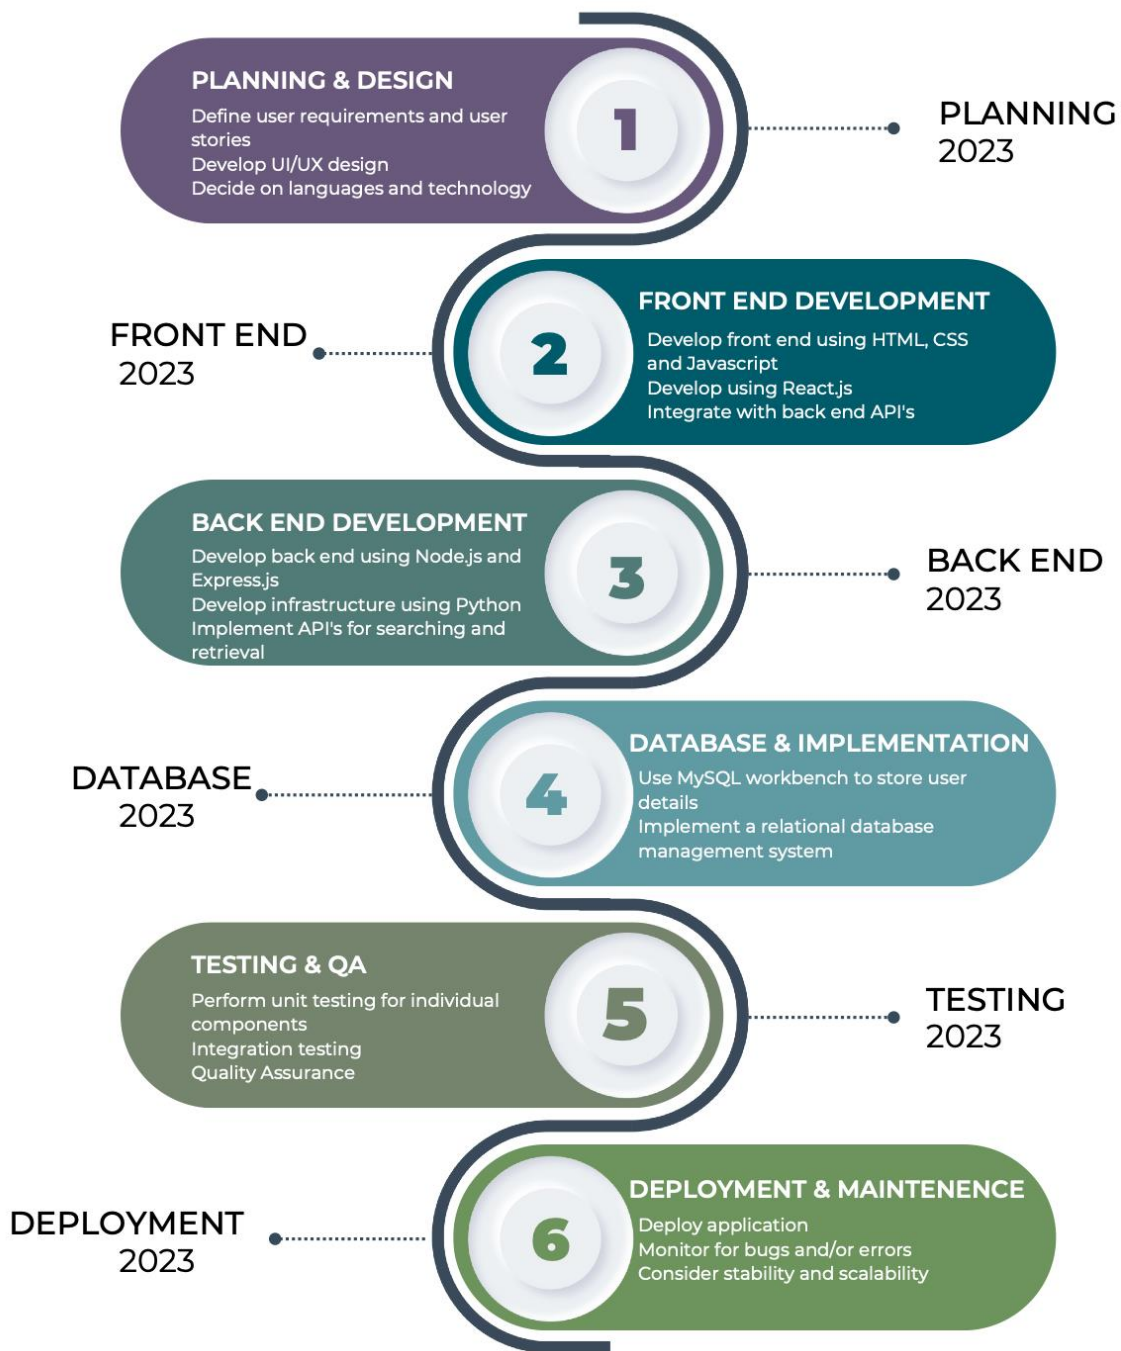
PLANNING & DESIGN
Define user requirements and user stories
Develop UI/UX design
Decide on languages and technology

1

PLANNING
2023

FRONT END
2023

2

FRONT END DEVELOPMENT
Develop front end using HTML, CSS and Javascript
Develop using React.js
Integrate with back end API's

BACK END DEVELOPMENT
Develop back end using Node.js and Express.js
Develop infrastructure using Python
Implement API's for searching and retrieval

3

BACK END
2023

DATABASE
2023

4

DATABASE & IMPLEMENTATION
Use MySQL workbench to store user details
Implement a relational database management system

TESTING & QA
Perform unit testing for individual components
Integration testing
Quality Assurance

5

TESTING
2023

DEPLOYMENT
2023

6

DEPLOYMENT & MAINTENENCE
Deploy application
Monitor for bugs and/or errors
Consider stability and scalability